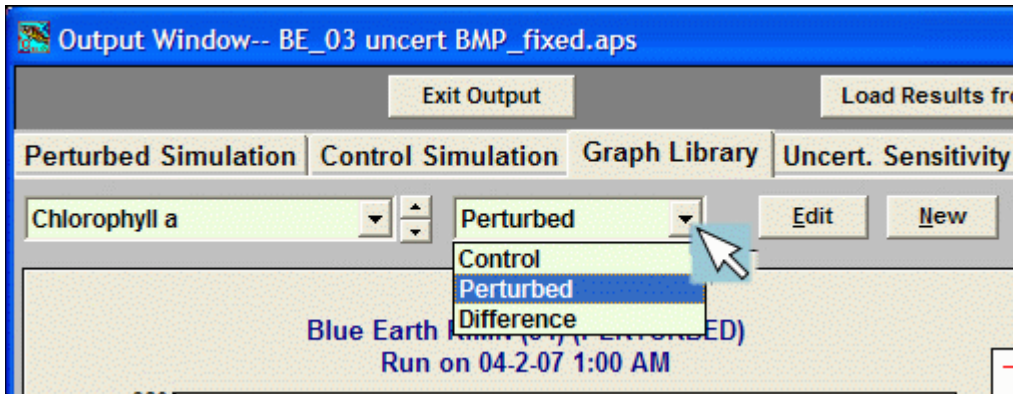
Output Window-- BE_03 uncert BMP_fixed.aps

Exit Output

Load Results fr

Perturbed Simulation | Control Simulation | Graph Library | Uncert. Sensitivity

Chlorophyll a

Perturbed

Edit

New

Control
Perturbed
Difference

Blue Earth R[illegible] ([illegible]ED)
Run on 04-2-07 1:00 AM